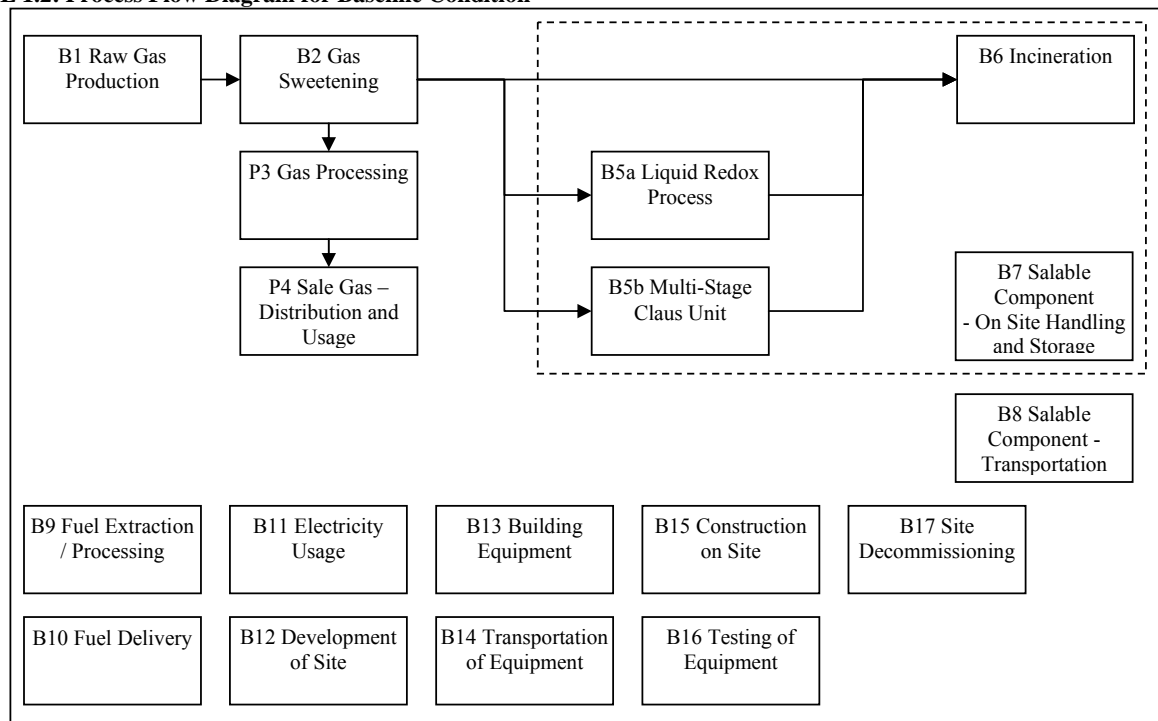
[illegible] 1.2: Process Flow Diagram for Baseline Condition

B1 Raw Gas Production

B2 Gas Sweetening

B6 Incineration

P3 Gas Processing

B5a Liquid Redox Process

P4 Sale Gas – Distribution and Usage

B5b Multi-Stage Claus Unit

B7 Salable Component - On Site Handling and Storage

B8 Salable Component - Transportation

B9 Fuel Extraction / Processing

B11 Electricity Usage

B13 Building Equipment

B15 Construction on Site

B17 Site Decommissioning

B10 Fuel Delivery

B12 Development of Site

B14 Transportation of Equipment

B16 Testing of Equipment